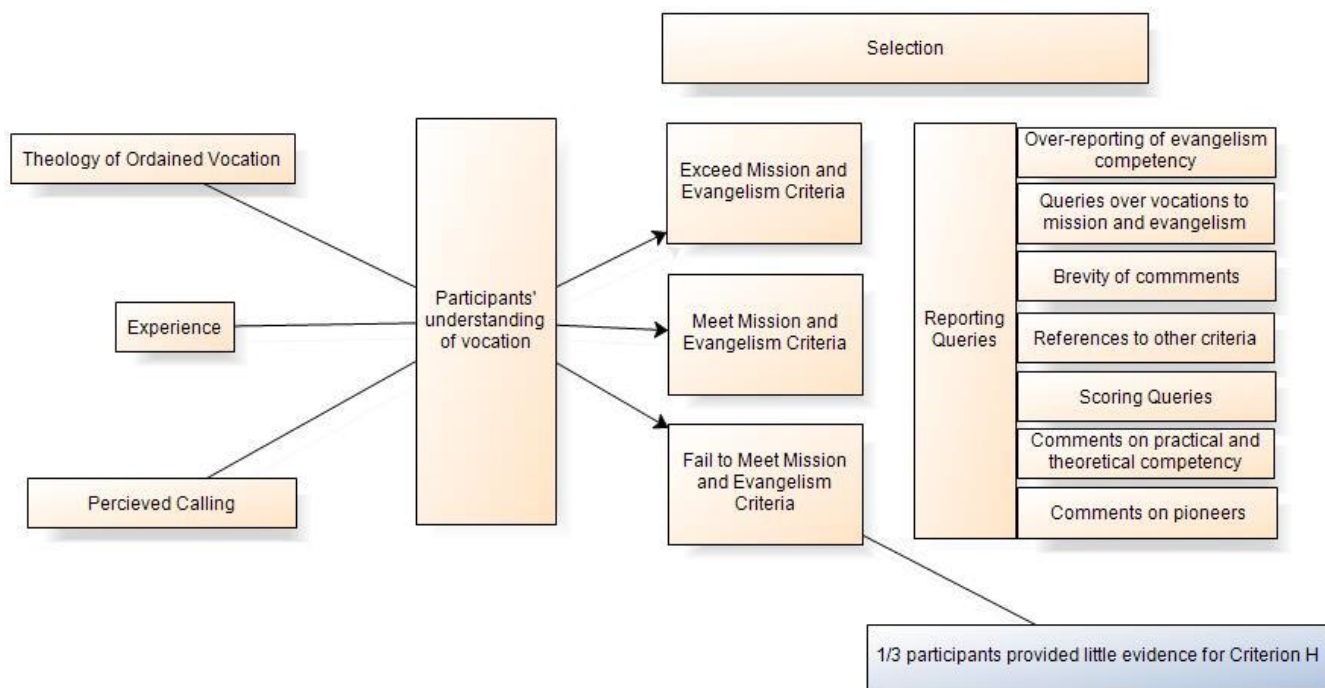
Selection

Theology of Ordained Vocation

Experience

Percieved Calling

Participants' understanding of vocation

Exceed Mission and Evangelism Criteria

Meet Mission and Evangelism Criteria

Fail to Meet Mission and Evangelism Criteria

Reporting Queries

Over-reporting of evangelism competency

Queries over vocations to mission and evangelism

Brevity of commments

References to other criteria

Scoring Queries

Comments on practical and theoretical competency

Comments on pioneers

1/3 participants provided little evidence for Criterion H